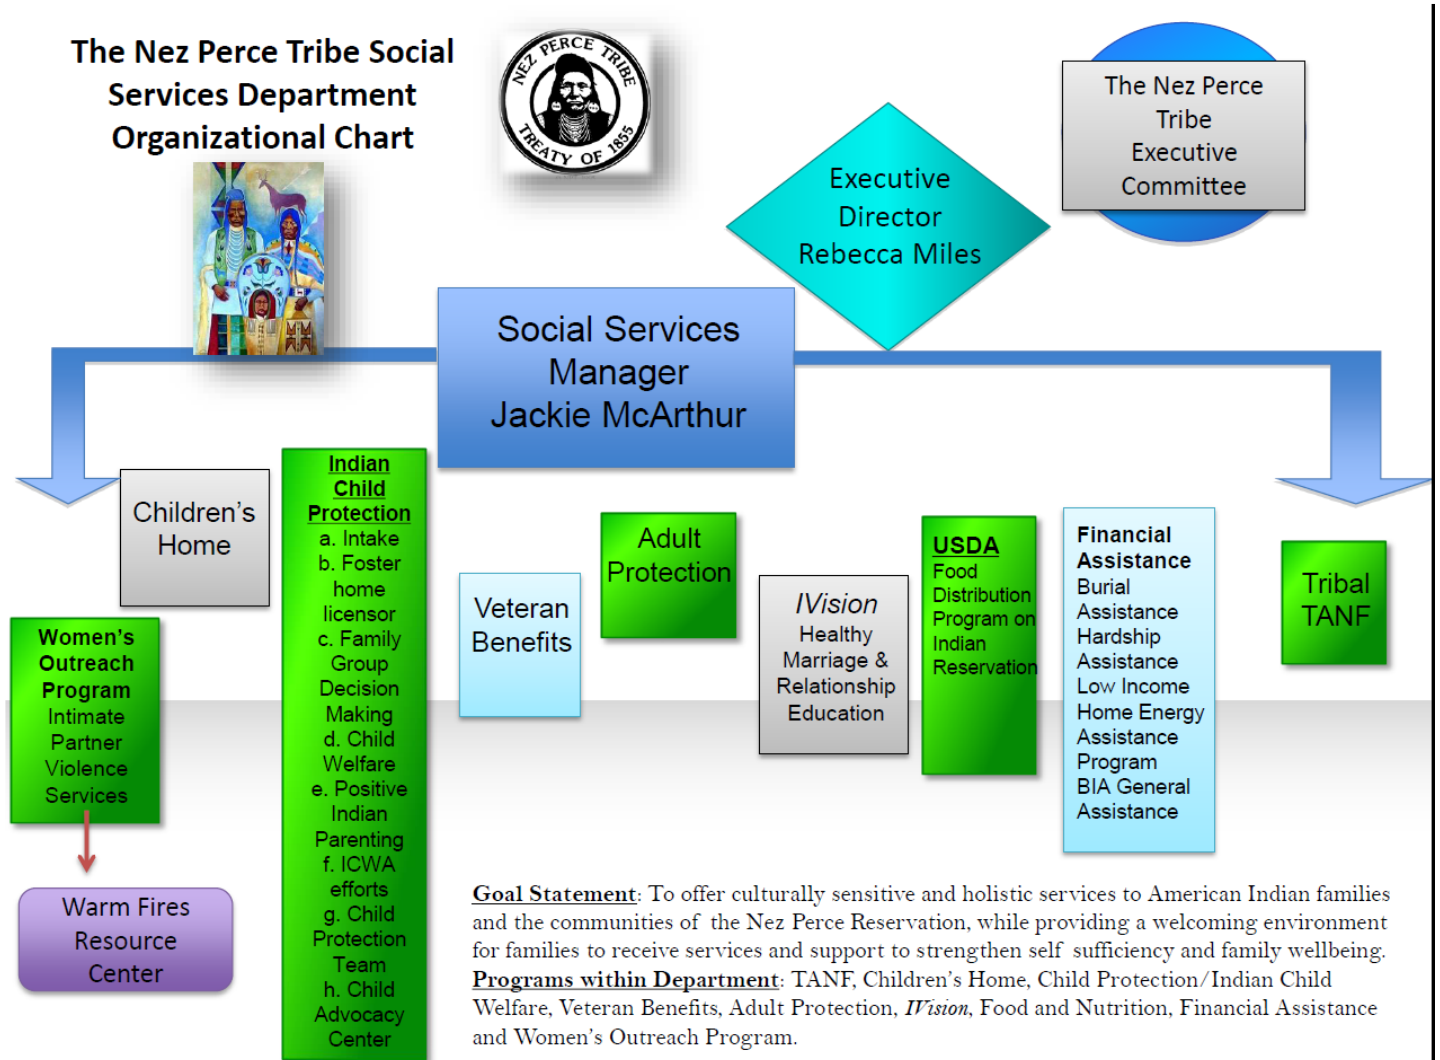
The Nez Perce Tribe Social Services Department Organizational Chart

NEZ PERCE TRIBE
TREATY OF 1855

Executive Director Rebecca Miles

The Nez Perce Tribe Executive Committee

Social Services Manager Jackie McArthur

Children's Home

Indian Child Protection
a. Intake
b. Foster home licensor
c. Family Group Decision Making
d. Child Welfare
e. Positive Indian Parenting
f. ICWA efforts
g. Child Protection Team
h. Child Advocacy Center

Veteran Benefits

Adult Protection

IVision
Healthy Marriage & Relationship Education

USDA
Food Distribution Program on Indian Reservation

Financial Assistance
Burial Assistance
Hardship Assistance
Low Income Home Energy Assistance Program
BIA General Assistance

Tribal TANF

Women's Outreach Program
Intimate Partner Violence Services

Warm Fires Resource Center

Goal Statement: To offer culturally sensitive and holistic services to American Indian families and the communities of the Nez Perce Reservation, while providing a welcoming environment for families to receive services and support to strengthen self sufficiency and family wellbeing.
Programs within Department: TANF, Children's Home, Child Protection/Indian Child Welfare, Veteran Benefits, Adult Protection, IVision, Food and Nutrition, Financial Assistance and Women's Outreach Program.